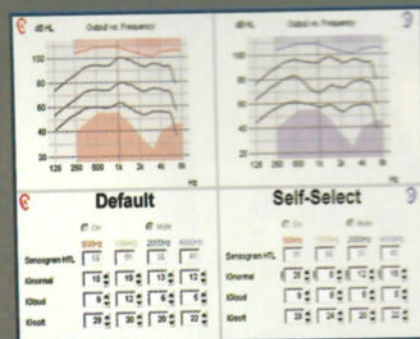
dB HL
Output vs. Frequency

120
100
80
60
40
20
125 250 500 1k 2k 4k 8k
Hz

Default

Self-Select

On
Mute
500Hz
1000Hz
2000Hz
4000Hz
Sensogram HTL
IGnormal
IGloud
IGsoft

15
10
13
12
9
12
6
5
29
30
29
32

On
Mute
Sensogram HTL
IGnormal
IGloud
IGsoft

26
8
12
10
9
12
6
5
39
24
29
32